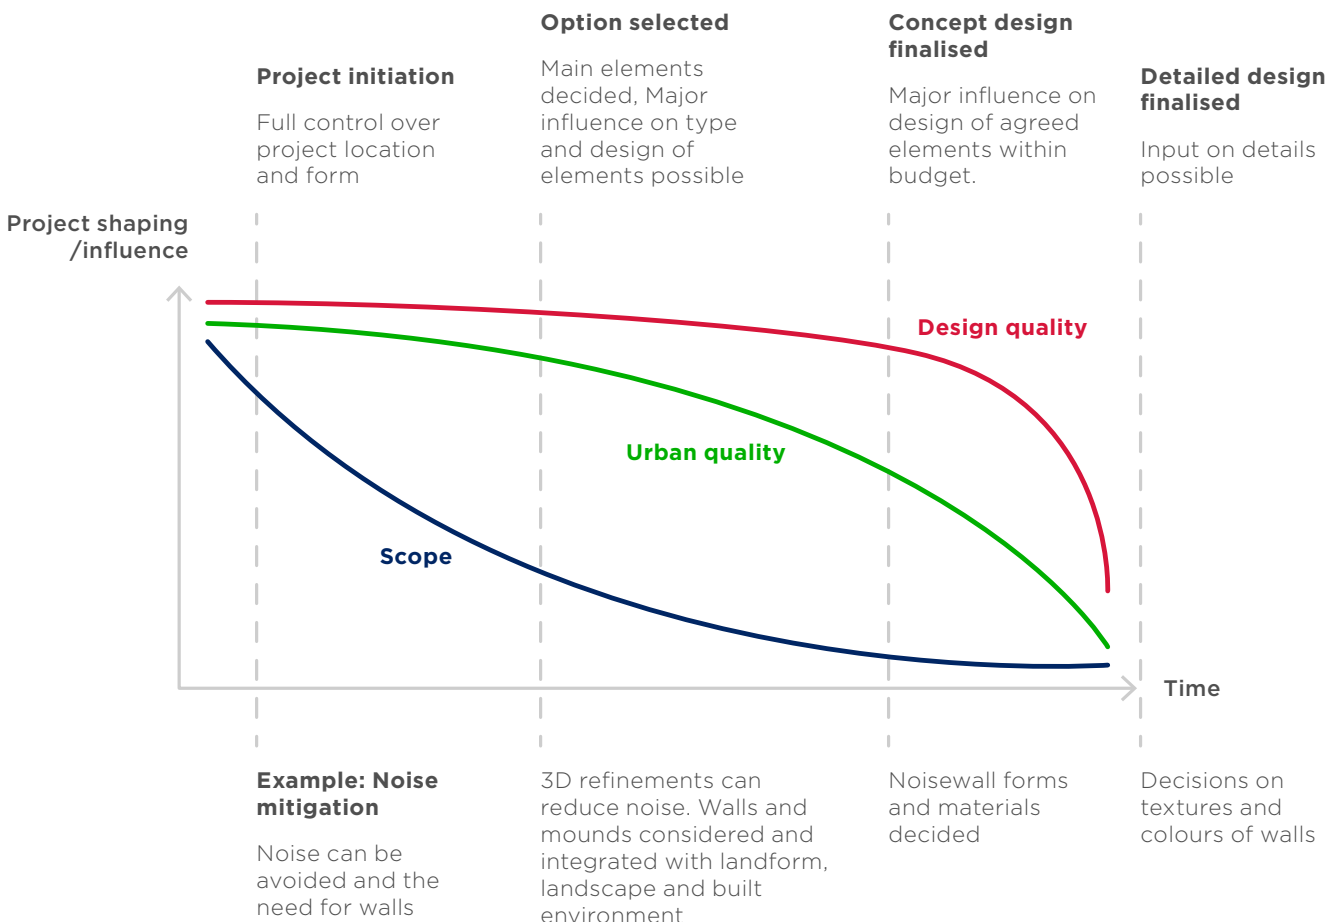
Project initiation

Full control over project location and form

Option selected

Main elements decided, Major influence on type and design of elements possible

Concept design finalised

Major influence on design of agreed elements within budget.

Detailed design finalised

Input on details possible

Project shaping /influence

Design quality

Urban quality

Scope

Time

Example: Noise mitigation

Noise can be avoided and the need for walls

3D refinements can reduce noise. Walls and mounds considered and integrated with landform, landscape and built environment

Noisewall forms and materials decided

Decisions on textures and colours of walls